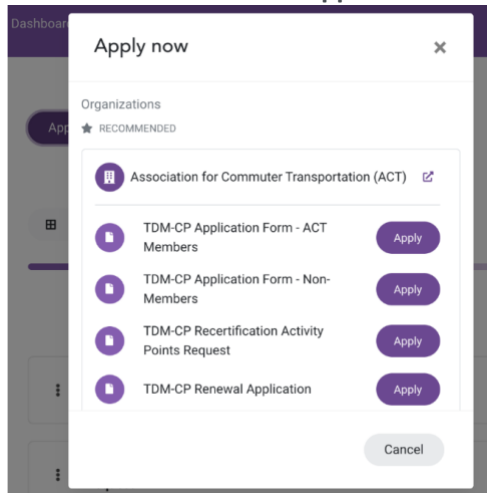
Dashboar

App

Apply now

×

Organizations

RECOMMENDED

Association for Commuter Transportation (ACT)

TDM-CP Application Form - ACT Members

Apply

TDM-CP Application Form - Non-Members

Apply

TDM-CP Recertification Activity Points Request

Apply

TDM-CP Renewal Application

Apply

Cancel